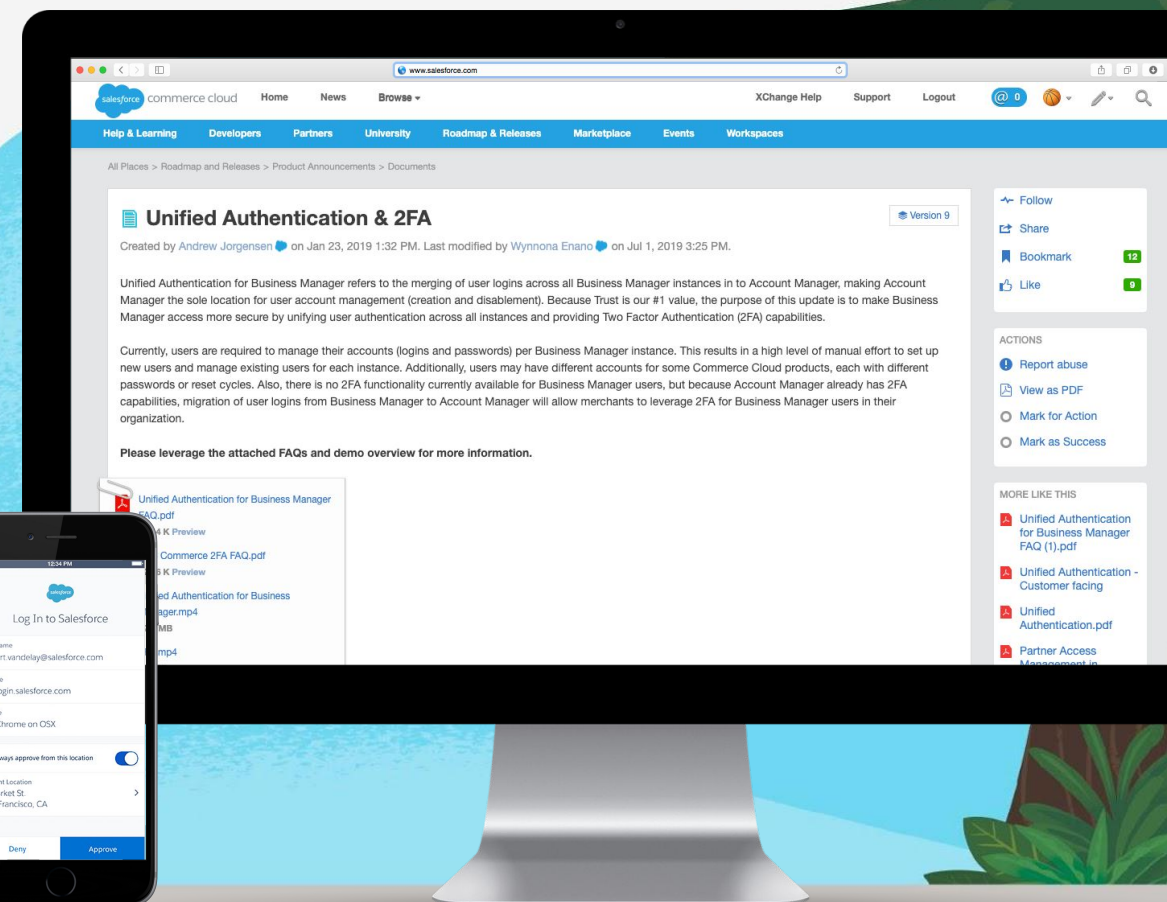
www.salesforce.com

salesforce commerce cloud Home News Browse XChange Help Support Logout @ 0

Help & Learning Developers Partners University Roadmap & Releases Marketplace Events Workspaces

All Places > Roadmap and Releases > Product Announcements > Documents

Unified Authentication & 2FA

Version 9

Created by Andrew Jorgensen on Jan 23, 2019 1:32 PM. Last modified by Wynnona Enano on Jul 1, 2019 3:25 PM.

Unified Authentication for Business Manager refers to the merging of user logins across all Business Manager instances in to Account Manager, making Account Manager the sole location for user account management (creation and disablement). Because Trust is our #1 value, the purpose of this update is to make Business Manager access more secure by unifying user authentication across all instances and providing Two Factor Authentication (2FA) capabilities.

Currently, users are required to manage their accounts (logins and passwords) per Business Manager instance. This results in a high level of manual effort to set up new users and manage existing users for each instance. Additionally, users may have different accounts for some Commerce Cloud products, each with different passwords or reset cycles. Also, there is no 2FA functionality currently available for Business Manager users, but because Account Manager already has 2FA capabilities, migration of user logins from Business Manager to Account Manager will allow merchants to leverage 2FA for Business Manager users in their organization.

Please leverage the attached FAQs and demo overview for more information.

Unified Authentication for Business Manager FAQ.pdf
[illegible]4 K Preview
Commerce 2FA FAQ.pdf
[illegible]6 K Preview
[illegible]ied Authentication for Business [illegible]ager.mp4
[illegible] MB
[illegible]mp4

Follow
Share
Bookmark 12
Like 9

ACTIONS
Report abuse
View as PDF
Mark for Action
Mark as Success

MORE LIKE THIS
Unified Authentication for Business Manager FAQ (1).pdf
Unified Authentication - Customer facing
Unified Authentication.pdf
Partner Access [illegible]

12:34 PM
salesforce
Log In to Salesforce
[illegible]name
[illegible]rt.vandelay@salesforce.com
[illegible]login.salesforce.com
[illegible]Chrome on OSX
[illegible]ways approve from this location
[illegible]t Location
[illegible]rket St.
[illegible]Francisco, CA
Deny
Approve